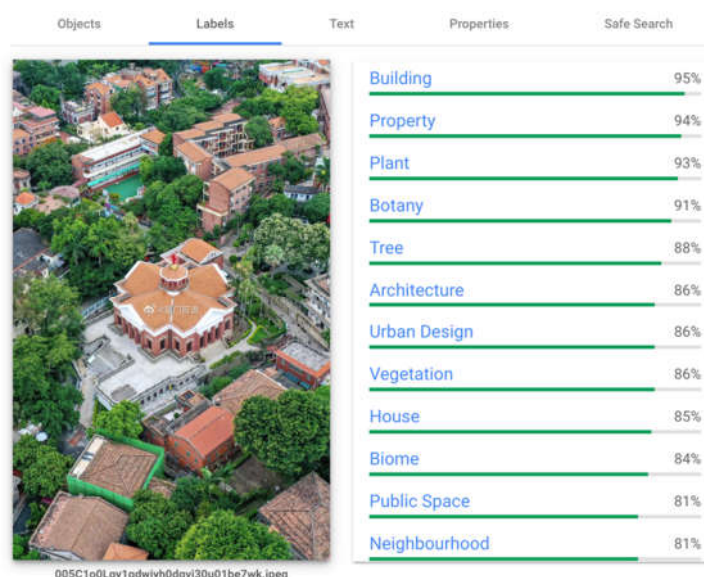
Objects Labels Text Properties Safe Search

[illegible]

| Label | Score |
|---|---|
| Building | 95% |
| Property | 94% |
| Plant | 93% |
| Botany | 91% |
| Tree | 88% |
| Architecture | 86% |
| Urban Design | 86% |
| Vegetation | 86% |
| House | 85% |
| Biome | 84% |
| Public Space | 81% |
| Neighbourhood | 81% |

005C1o0Lgy1gdwivh0dgvj30u01be7wk.jpeg